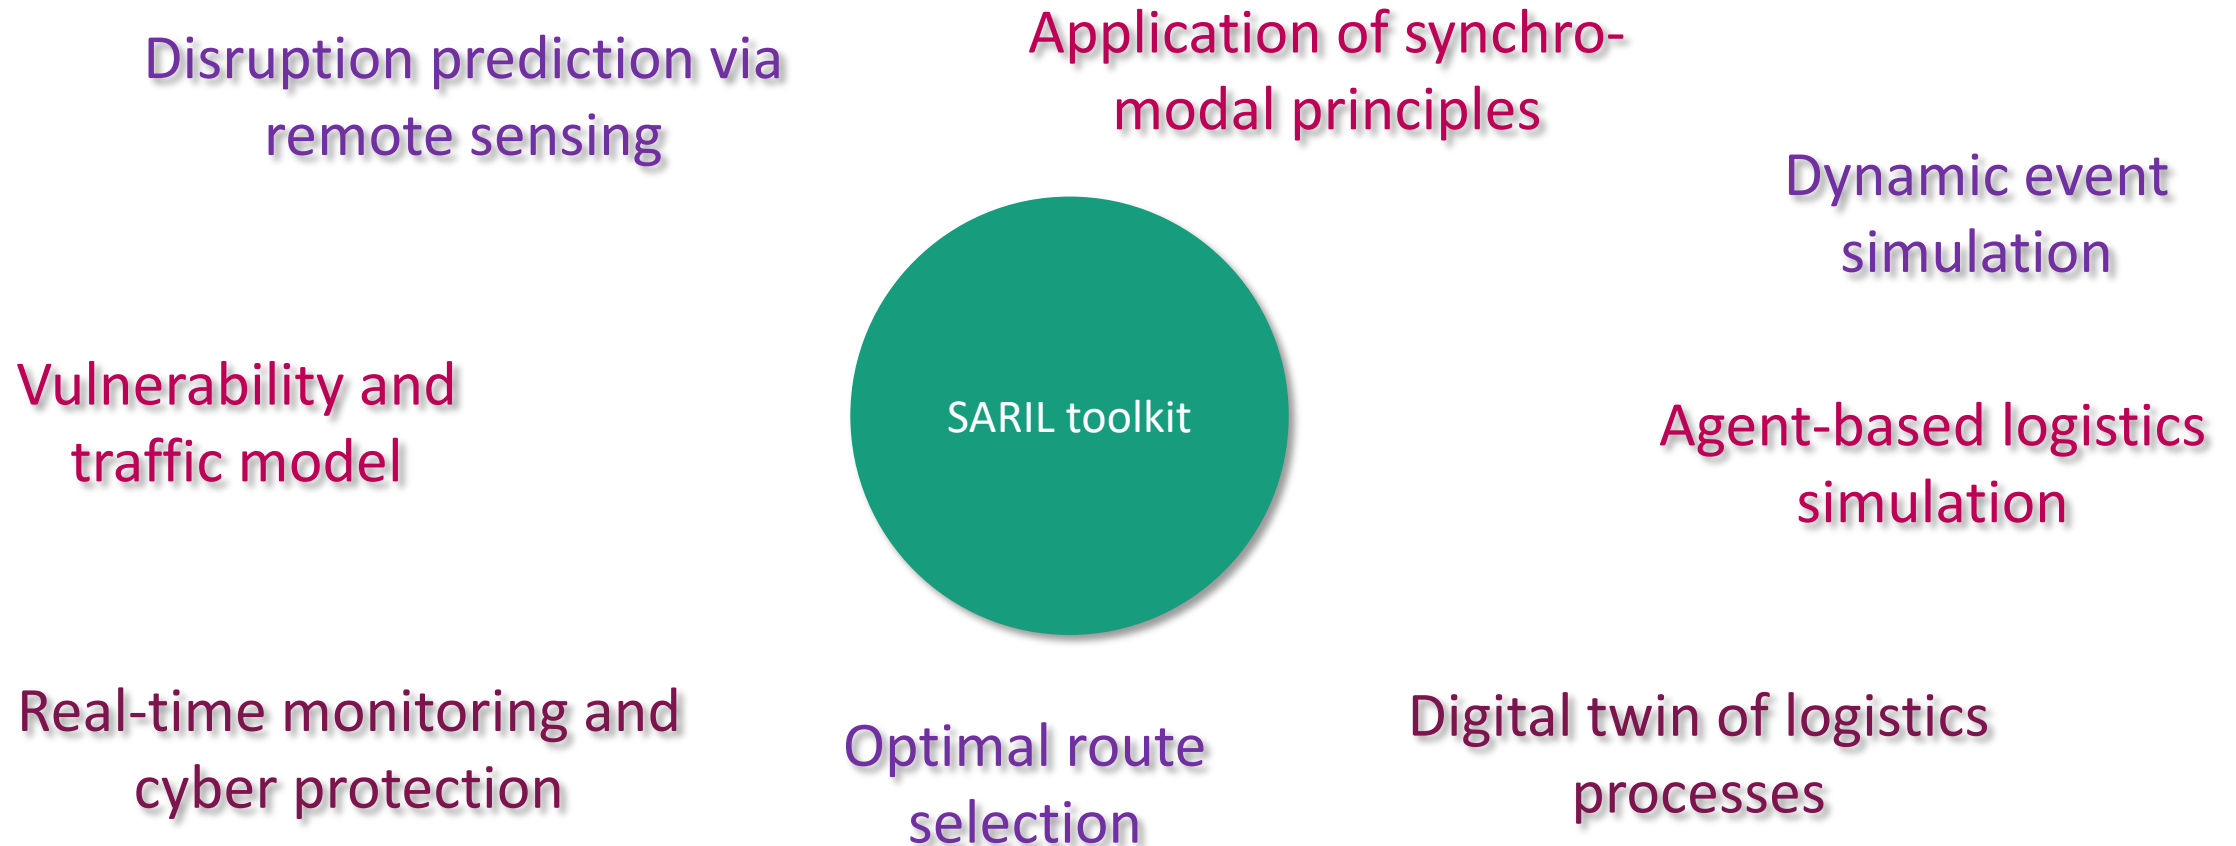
Disruption prediction via remote sensing

Application of synchro-modal principles

Dynamic event simulation

Vulnerability and traffic model

SARIL toolkit

Agent-based logistics simulation

Real-time monitoring and cyber protection

Optimal route selection

Digital twin of logistics processes